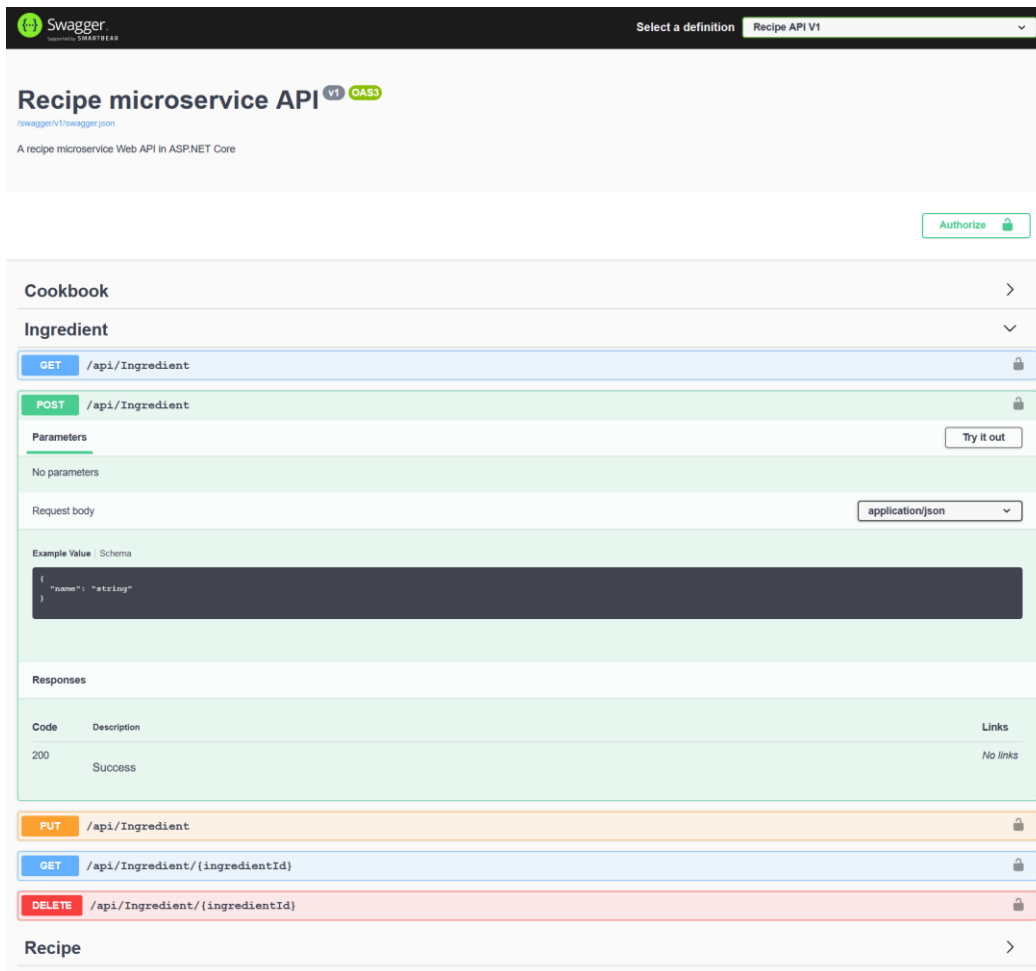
Swagger
Supported by SMARTBEAR

Select a definition Recipe API V1

Recipe microservice API v1 OAS3
/swagger/v1/swagger.json

A recipe microservice Web API in ASP.NET Core

Authorize

Cookbook

Ingredient

GET /api/Ingredient

POST /api/Ingredient

Parameters

Try it out

No parameters

Request body

application/json

Example Value | Schema

{
"name": "string"
}

Responses

| Code | Description | Links |
|---|---|---|
| 200 | Success | No links |

PUT /api/Ingredient

GET /api/Ingredient/{ingredientId}

DELETE /api/Ingredient/{ingredientId}

Recipe